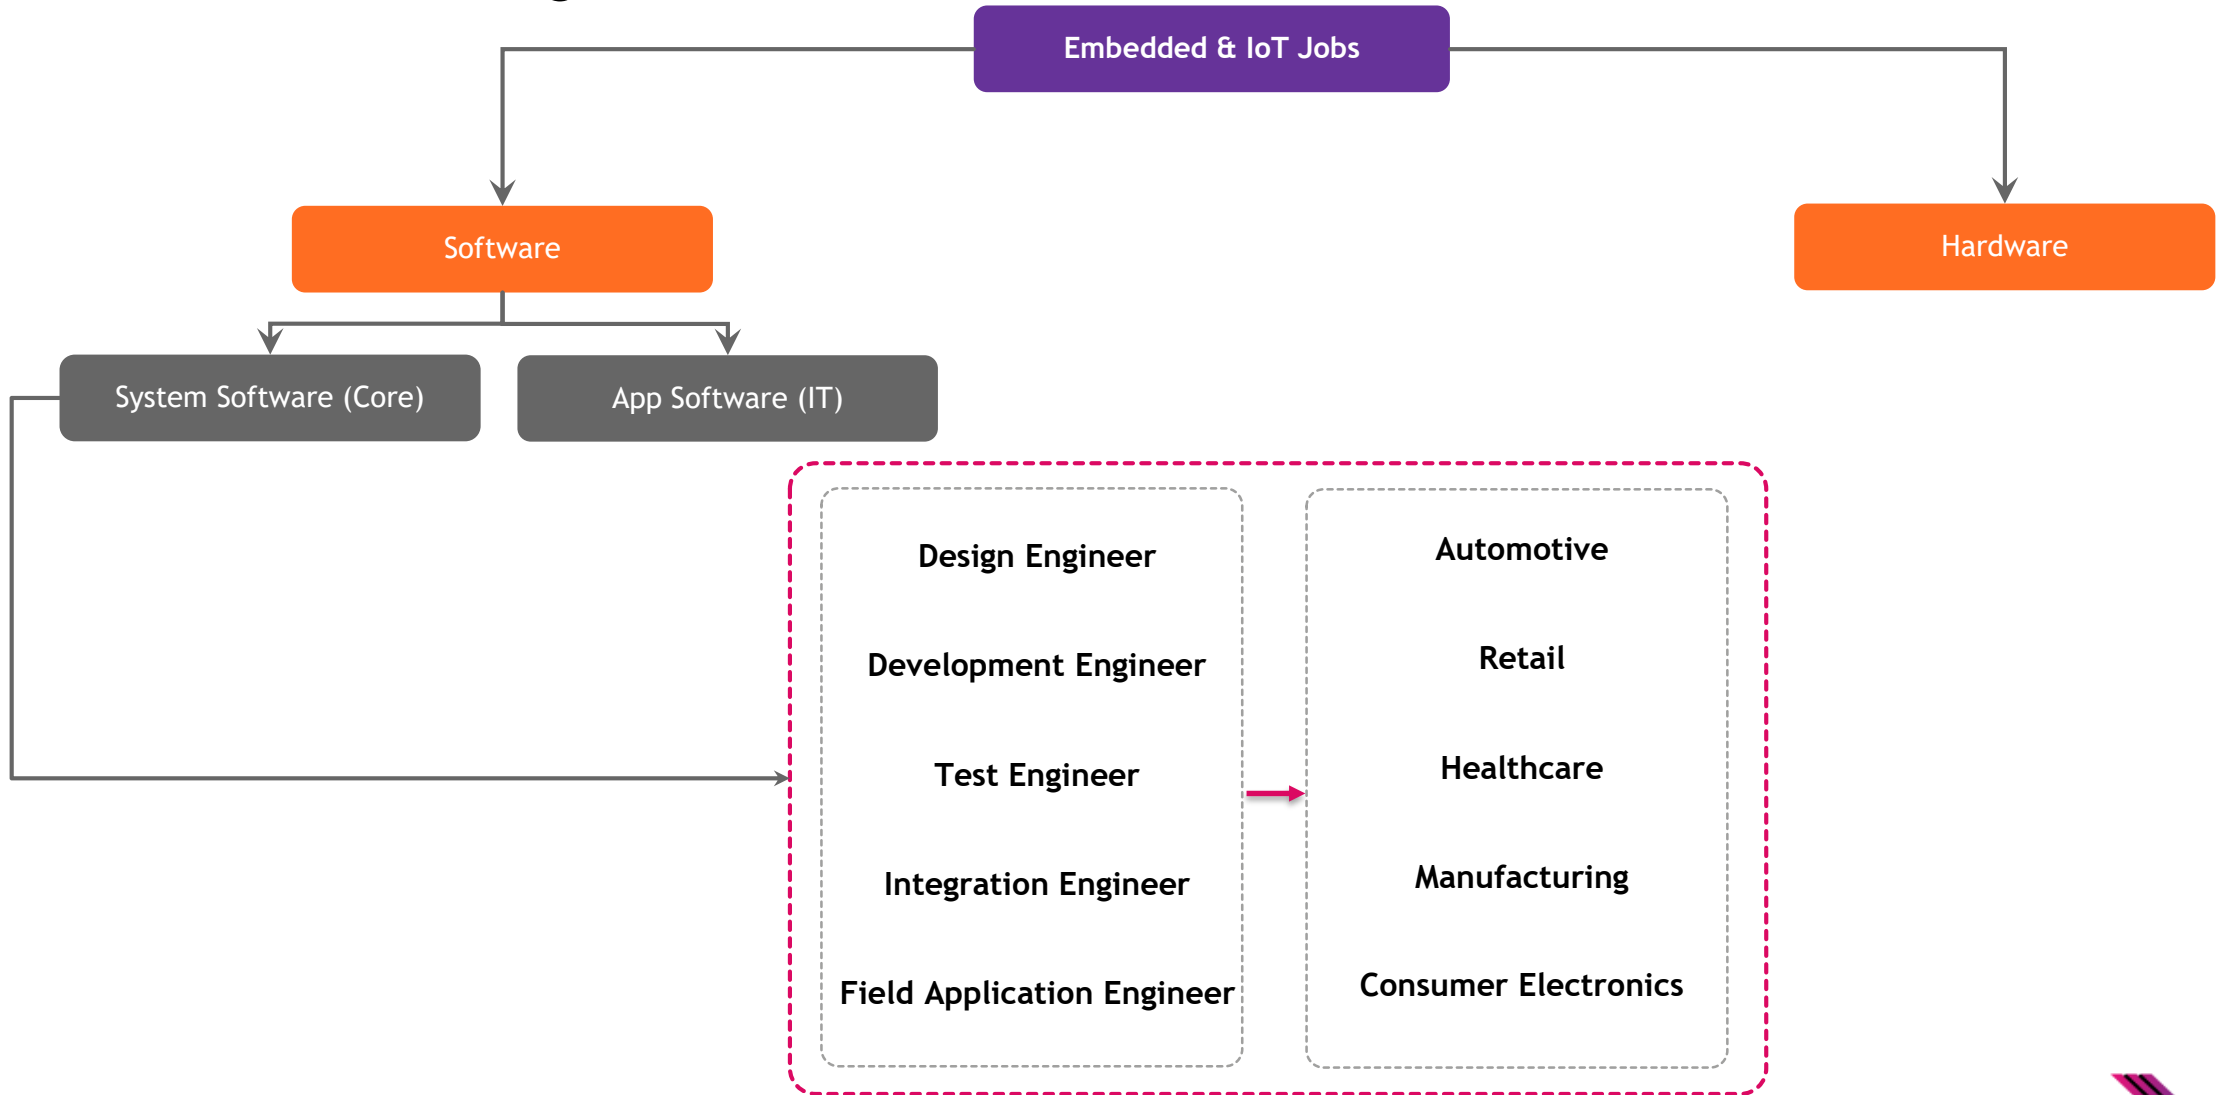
Embedded & IoT Jobs

Software

Hardware

System Software (Core)

App Software (IT)

Design Engineer

Development Engineer

Test Engineer

Integration Engineer

Field Application Engineer

Automotive

Retail

Healthcare

Manufacturing

Consumer Electronics